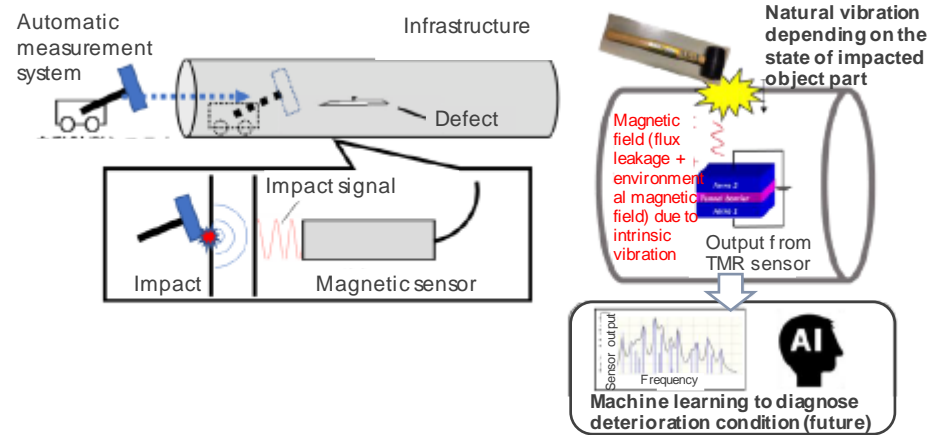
Automatic measurement system

Infrastructure

Defect

Impact signal

Impact

Magnetic sensor

Natural vibration depending on the state of impacted object part

Magnetic field (flux leakage + environmental magnetic field) due to intrinsic vibration

Ferro 2

Tunnel barrier

Ferro 1

Output from TMR sensor

Sensor output

Frequency

AI

Machine learning to diagnose deterioration condition (future)